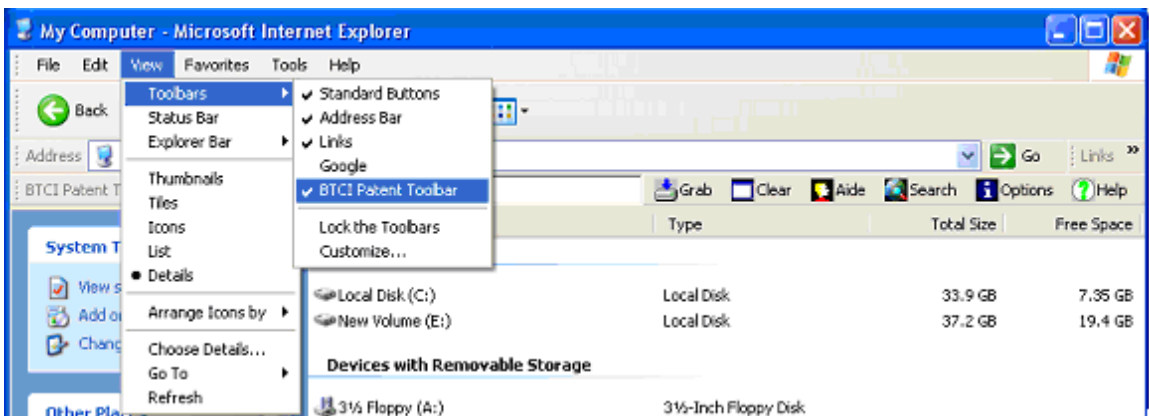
My Computer - Microsoft Internet Explorer

File Edit View Favorites Tools Help

Back

Address

BTCI Patent T

Toolbars
Status Bar
Explorer Bar

Thumbnails
Tiles
Icons
List
Details

Arrange Icons by

Choose Details...
Go To
Refresh

Standard Buttons
Address Bar
Links
Google
BTCI Patent Toolbar

Lock the Toolbars
Customize...

Go | Links »

Grab Clear Aide Search Options Help

System T
View s
Add o
Chang

Other Pla

| | Type | Total Size | Free Space |
|---|---|---|---|
| Local Disk (C:) | Local Disk | 33.9 GB | 7.35 GB |
| New Volume (E:) | Local Disk | 37.2 GB | 19.4 GB |

Devices with Removable Storage

3½ Floppy (A:) 3½-Inch Floppy Disk